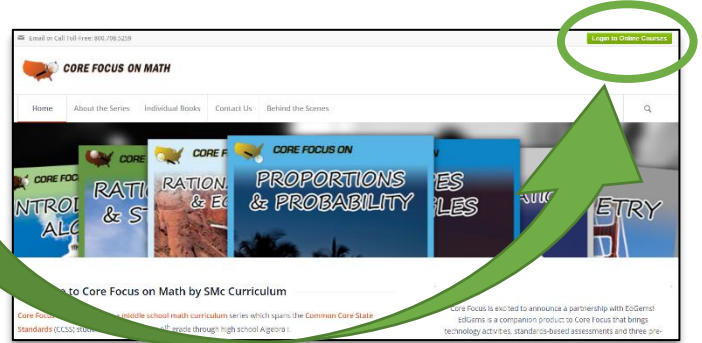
Email or Call Toll-Free: 800.798.5259

Login to Online Courses

CORE FOCUS ON MATH

Home
About the Series
Individual Books
Contact Us
Behind the Scenes

CORE FOC
NTROD
ALG
CORE
RATIO
& S
CORE FO
RATION
& E
CORE FOCUS ON
PROPORTIONS
& PROBABILITY
ES
LES
ETRY

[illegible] to Core Focus on Math by SMc Curriculum

Core Focus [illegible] middle school math curriculum series which spans the Common Core State Standards (CCSS) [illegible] grade through high school Algebra I.

Core Focus is excited to announce a partnership with EdGems! EdGems is a companion product to Core Focus that brings technology activities, standards-based assessments and three pre-